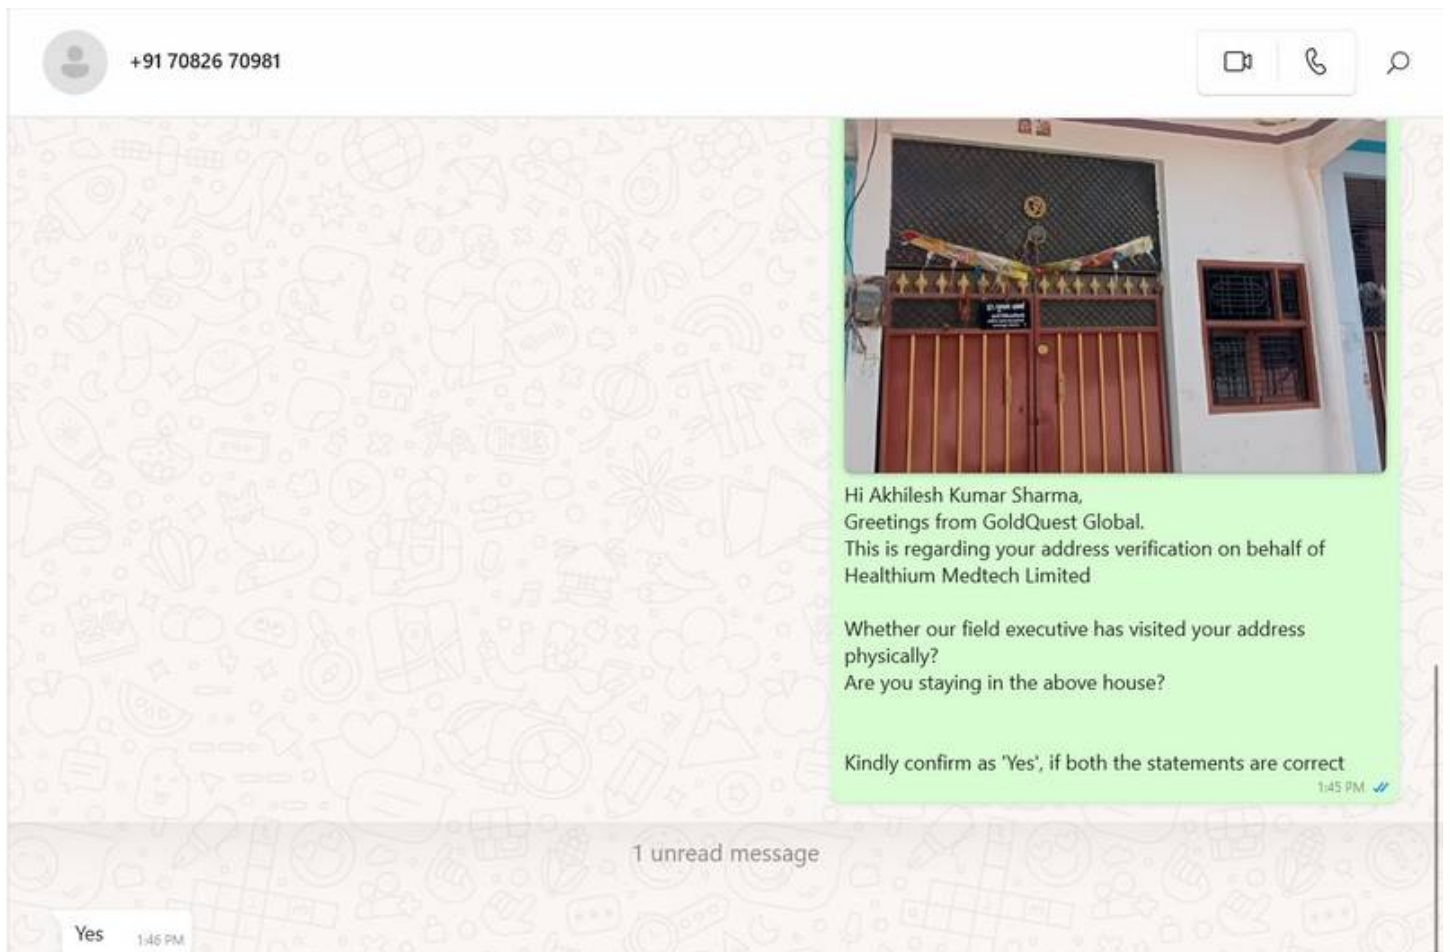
+91 70826 70981

Hi Akhilesh Kumar Sharma,
Greetings from GoldQuest Global.
This is regarding your address verification on behalf of Healthium Medtech Limited

Whether our field executive has visited your address physically?
Are you staying in the above house?

Kindly confirm as 'Yes', if both the statements are correct
1:45 PM

1 unread message

Yes 1:46 PM